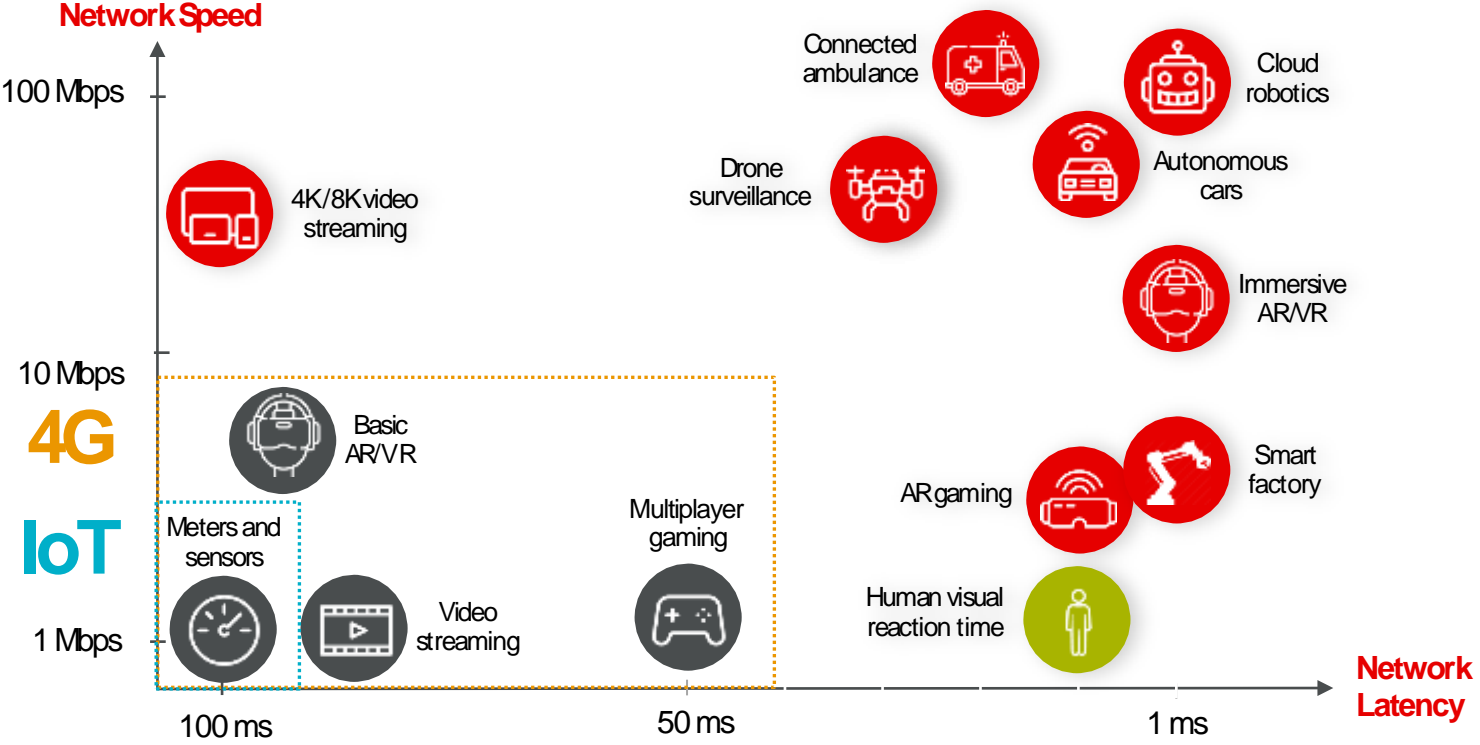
Network Speed

100 Mbps

10 Mbps

4G

IoT

1 Mbps

Connected ambulance

Cloud robotics

Drone surveillance

Autonomous cars

4K/8K video streaming

Immersive AR/VR

Basic AR/VR

Smart factory

AR gaming

Meters and sensors

Multiplayer gaming

Human visual reaction time

Video streaming

Network Latency

100 ms

50 ms

1 ms